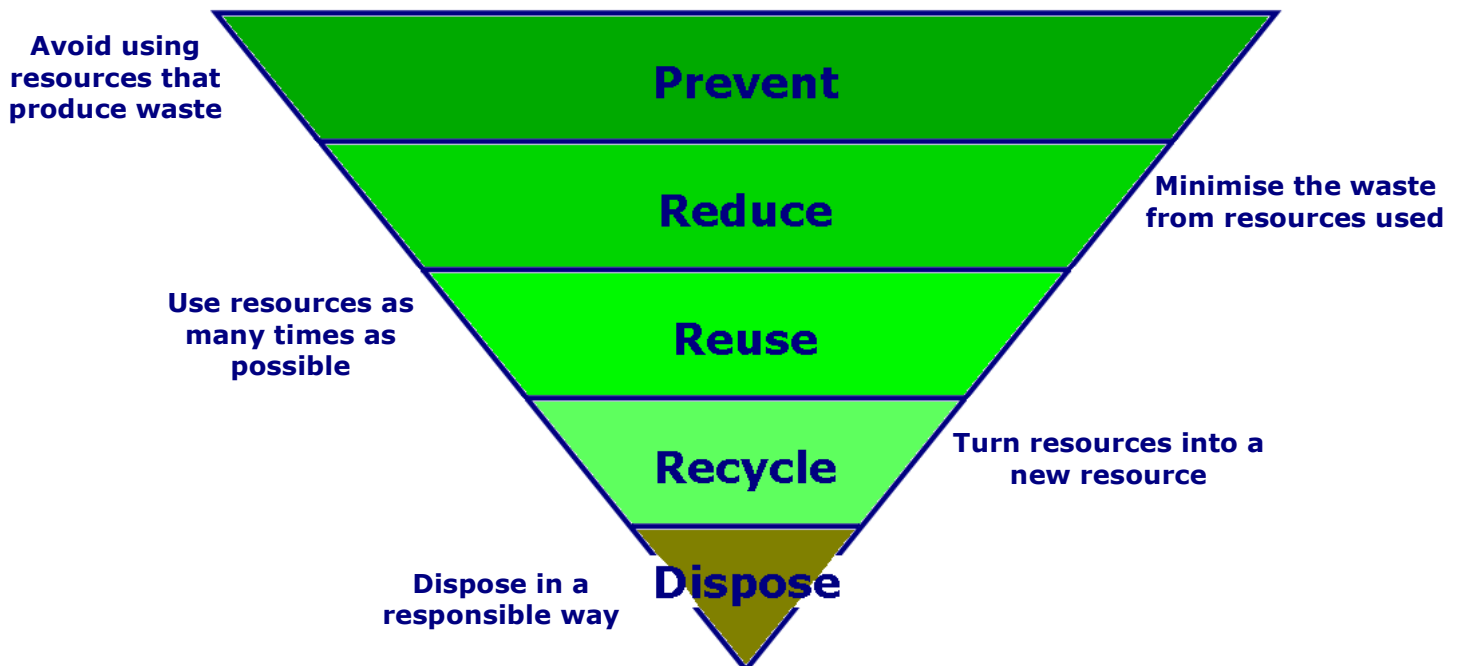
Avoid using resources that produce waste

Prevent

Reduce

Minimise the waste from resources used

Use resources as many times as possible

Reuse

Recycle

Turn resources into a new resource

Dispose in a responsible way

Dispose